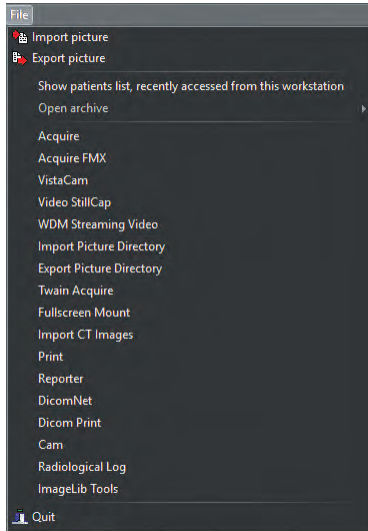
File
Import picture
Export picture
Show patients list, recently accessed from this workstation
Open archive
Acquire
Acquire FMX
VistaCam
Video StillCap
WDM Streaming Video
Import Picture Directory
Export Picture Directory
Twain Acquire
Fullscreen Mount
Import CT Images
Print
Reporter
DicomNet
Dicom Print
Cam
Radiological Log
ImageLib Tools
Quit